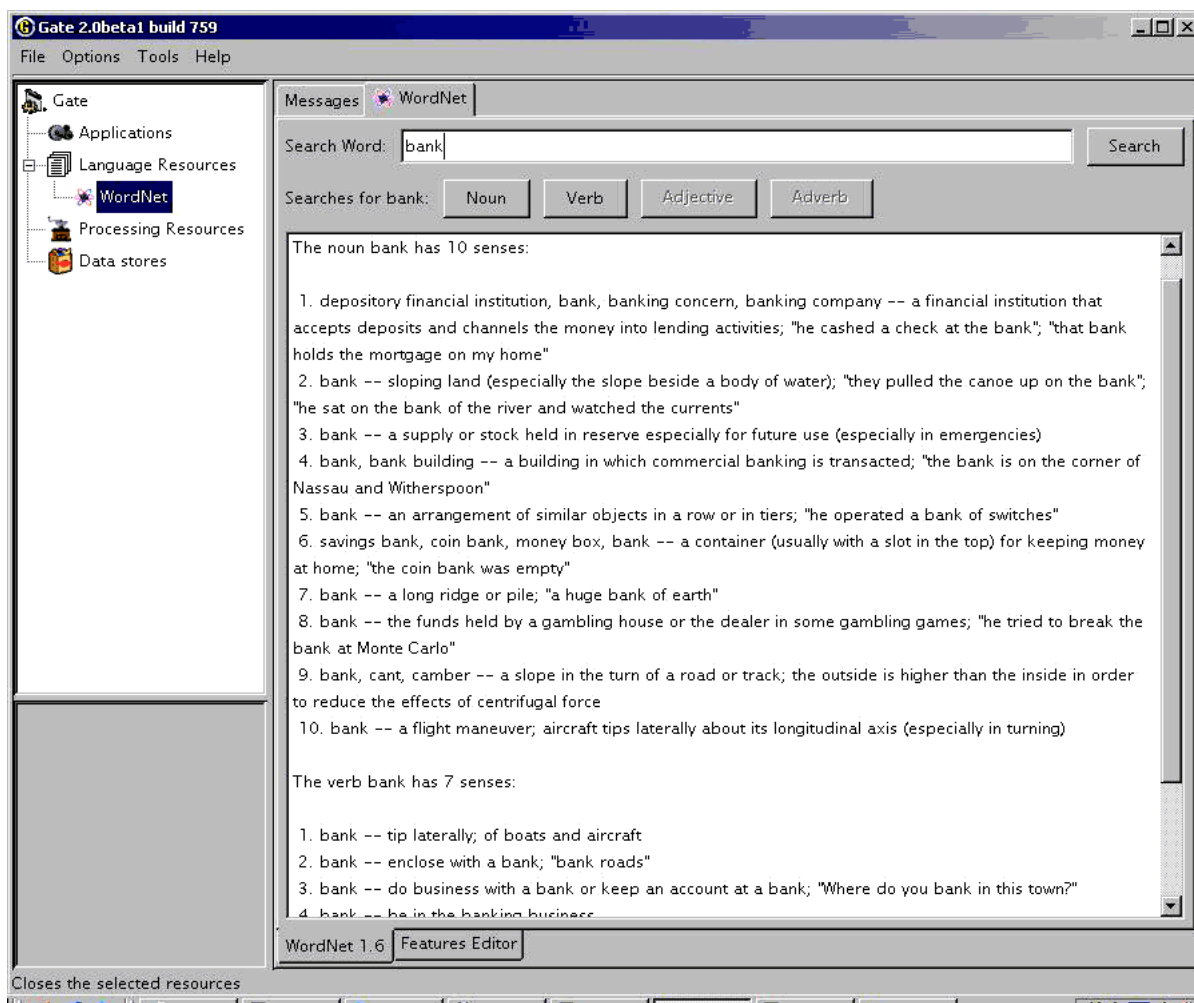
Gate 2.0beta1 build 759

File Options Tools Help

Gate
Applications
Language Resources
WordNet
Processing Resources
Data stores

Messages WordNet

Search Word: bank

Search

Searches for bank: Noun Verb Adjective Adverb

The noun bank has 10 senses:

1. depository financial institution, bank, banking concern, banking company -- a financial institution that accepts deposits and channels the money into lending activities; "he cashed a check at the bank"; "that bank holds the mortgage on my home"
2. bank -- sloping land (especially the slope beside a body of water); "they pulled the canoe up on the bank"; "he sat on the bank of the river and watched the currents"
3. bank -- a supply or stock held in reserve especially for future use (especially in emergencies)
4. bank, bank building -- a building in which commercial banking is transacted; "the bank is on the corner of Nassau and Witherspoon"
5. bank -- an arrangement of similar objects in a row or in tiers; "he operated a bank of switches"
6. savings bank, coin bank, money box, bank -- a container (usually with a slot in the top) for keeping money at home; "the coin bank was empty"
7. bank -- a long ridge or pile; "a huge bank of earth"
8. bank -- the funds held by a gambling house or the dealer in some gambling games; "he tried to break the bank at Monte Carlo"
9. bank, cant, camber -- a slope in the turn of a road or track; the outside is higher than the inside in order to reduce the effects of centrifugal force
10. bank -- a flight maneuver; aircraft tips laterally about its longitudinal axis (especially in turning)

The verb bank has 7 senses:

1. bank -- tip laterally; of boats and aircraft
2. bank -- enclose with a bank; "bank roads"
3. bank -- do business with a bank or keep an account at a bank; "Where do you bank in this town?"
4. bank -- be in the banking business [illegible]

WordNet 1.6 Features Editor

Closes the selected resources